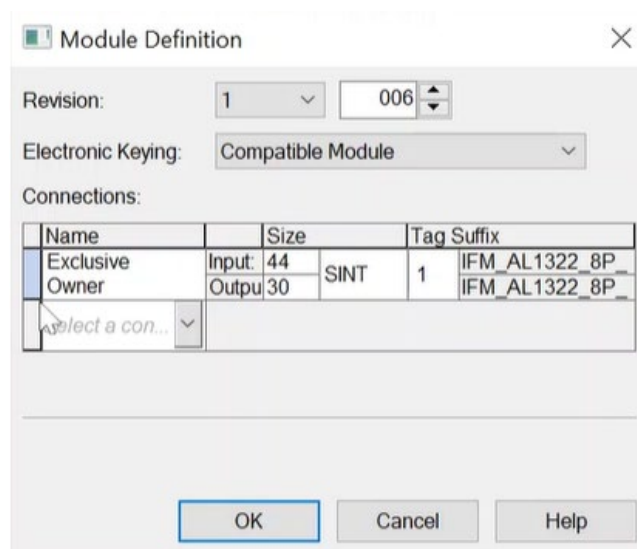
Module Definition

Revision: 1 006

Electronic Keying: Compatible Module

Connections:

| Name | | Size | | Tag Suffix | |
|---|---|---|---|---|---|
| Exclusive Owner | Input: | 44 | SINT | 1 | IFM_AL1322_8P_ |
| | Outpu | 30 | | | IFM_AL1322_8P_ |
| Select a con... | | | | | |

OK Cancel Help